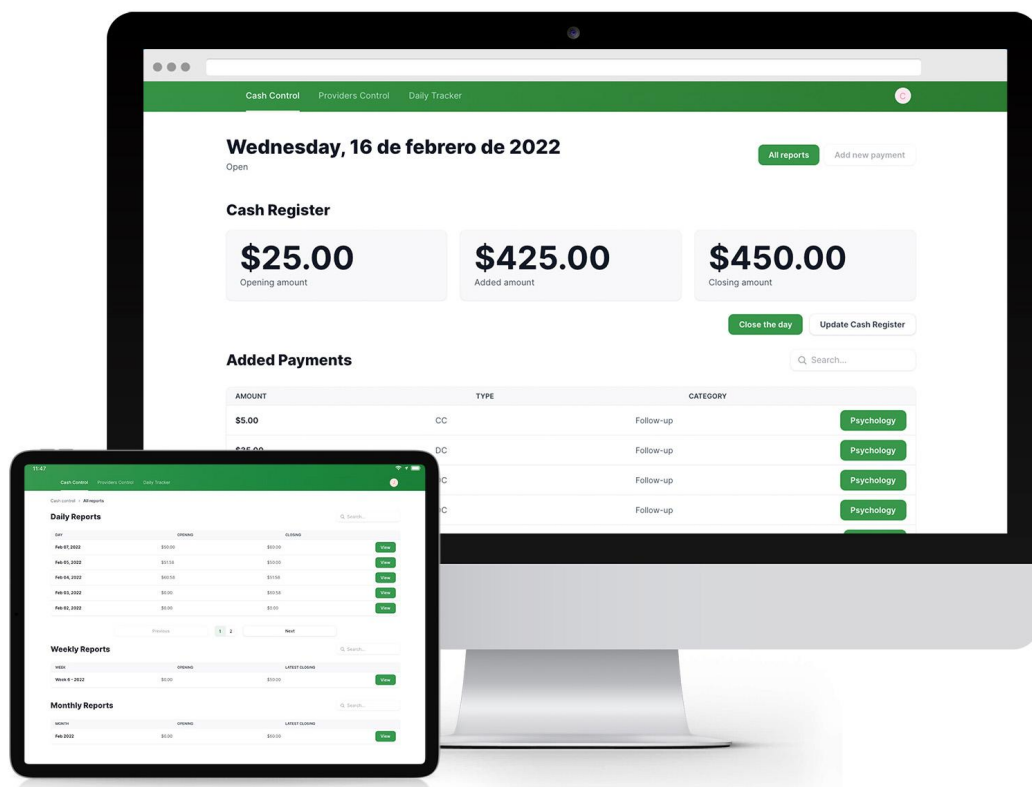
Cash Control Providers Control Daily Tracker

C

Wednesday, 16 de febrero de 2022

Open

All reports

Add new payment

Cash Register

$25.00
Opening amount

$425.00
Added amount

$450.00
Closing amount

Close the day

Update Cash Register

Added Payments

Search...

| AMOUNT | TYPE | CATEGORY | |
|---|---|---|---|
| $5.00 | CC | Follow-up | Psychology |
| $25.00 | DC | Follow-up | Psychology |
| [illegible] | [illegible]C | Follow-up | Psychology |
| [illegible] | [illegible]C | Follow-up | Psychology |

11:47

Cash Control Providers Control Daily Tracker

Cash control > All reports

Daily Reports

Search...

| DAY | OPENING | CLOSING | |
|---|---|---|---|
| Feb 07, 2022 | $00.00 | $50.00 | View |
| Feb 05, 2022 | $51.56 | $50.00 | View |
| Feb 04, 2022 | $60.56 | $51.56 | View |
| Feb 03, 2022 | $0.00 | $50.56 | View |
| Feb 02, 2022 | $0.00 | $5.00 | View |

Previous 1 2 Next

Weekly Reports

Search...

| WEEK | OPENING | LATEST CLOSING | |
|---|---|---|---|
| Week 6 - 2022 | $0.00 | $50.00 | View |

Monthly Reports

Search...

| MONTH | OPENING | LATEST CLOSING | |
|---|---|---|---|
| Feb 2022 | $0.00 | $50.00 | View |